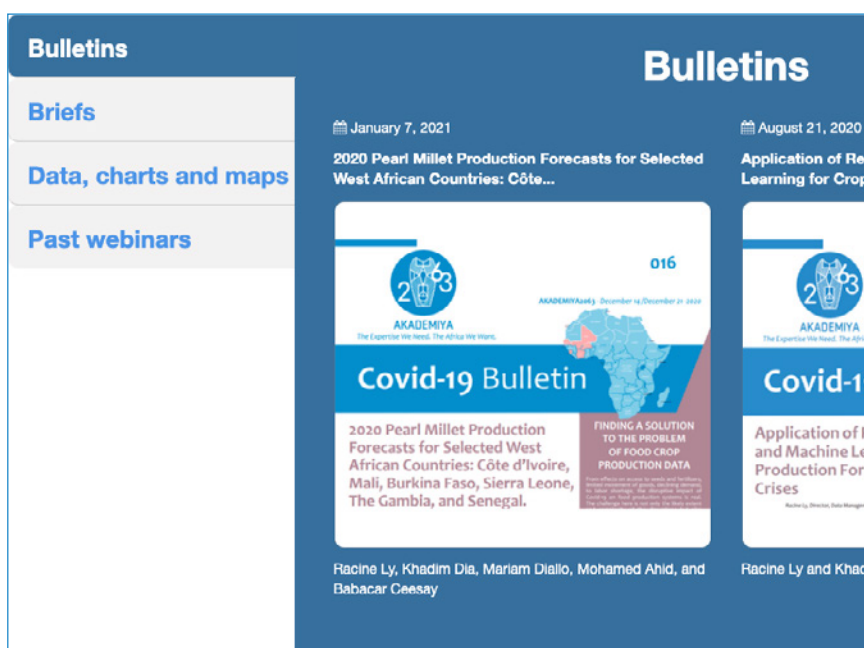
Bulletins

Briefs

Data, charts and maps

Past webinars

Bulletins

January 7, 2021

2020 Pearl Millet Production Forecasts for Selected West African Countries: Côte...

2063

016

AKADEMIYA2063 December 14/December 21 2020

AKADEMIYA
The Expertise We Need. The Africa We Want.

Covid-19 Bulletin

2020 Pearl Millet Production Forecasts for Selected West African Countries: Côte d'Ivoire, Mali, Burkina Faso, Sierra Leone, The Gambia, and Senegal.

FINDING A SOLUTION TO THE PROBLEM OF FOOD CROP PRODUCTION DATA

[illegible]

Racine Ly, Khadim Dia, Mariam Diallo, Mohamed Ahid, and Babacar Ceesay

August 21, 2020

Application of Re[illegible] Learning for Crop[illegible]

2063

AKADEMIYA
The Expertise We Need. The Africa We Want.

Covid-1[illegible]

Application of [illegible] and Machine Le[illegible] Production For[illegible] Crises

Racine Ly, Director, Data Managem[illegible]

Racine Ly and Khad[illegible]